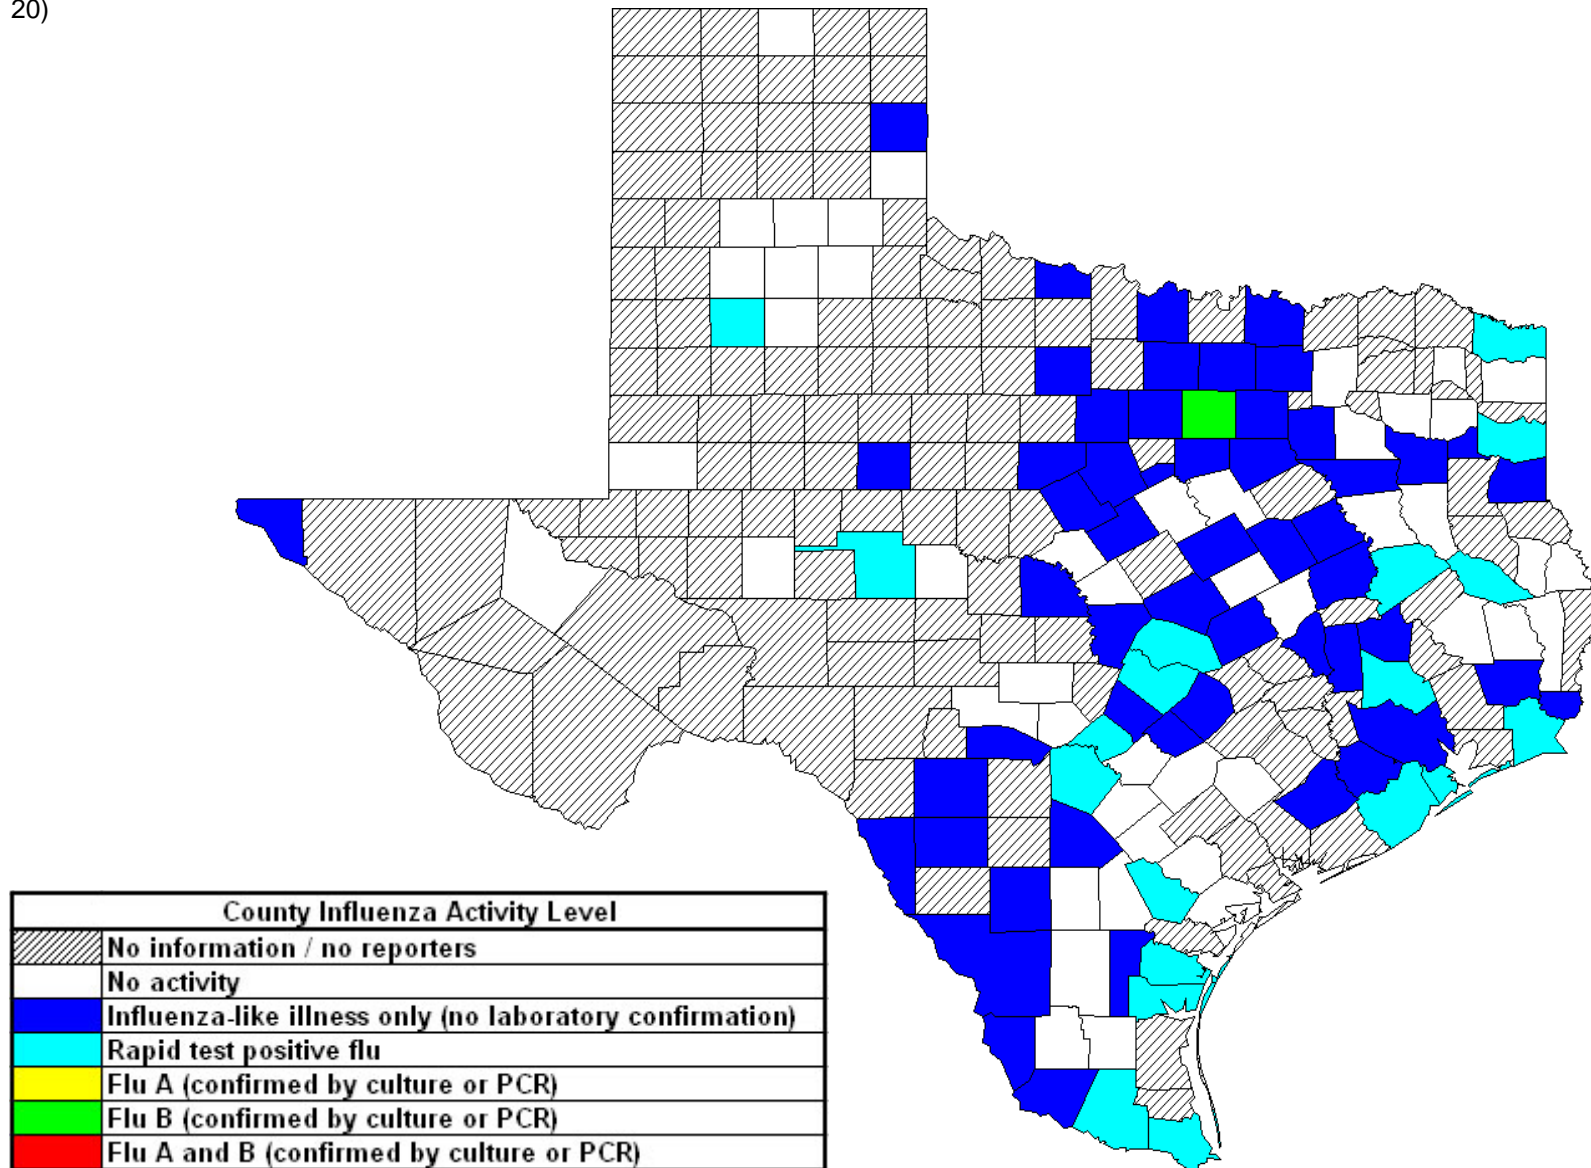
20)

| County Influenza Activity Level | |
|---|---|
| | No information / no reporters |
| | No activity |
| | Influenza-like illness only (no laboratory confirmation) |
| | Rapid test positive flu |
| | Flu A (confirmed by culture or PCR) |
| | Flu B (confirmed by culture or PCR) |
| | Flu A and B (confirmed by culture or PCR) |